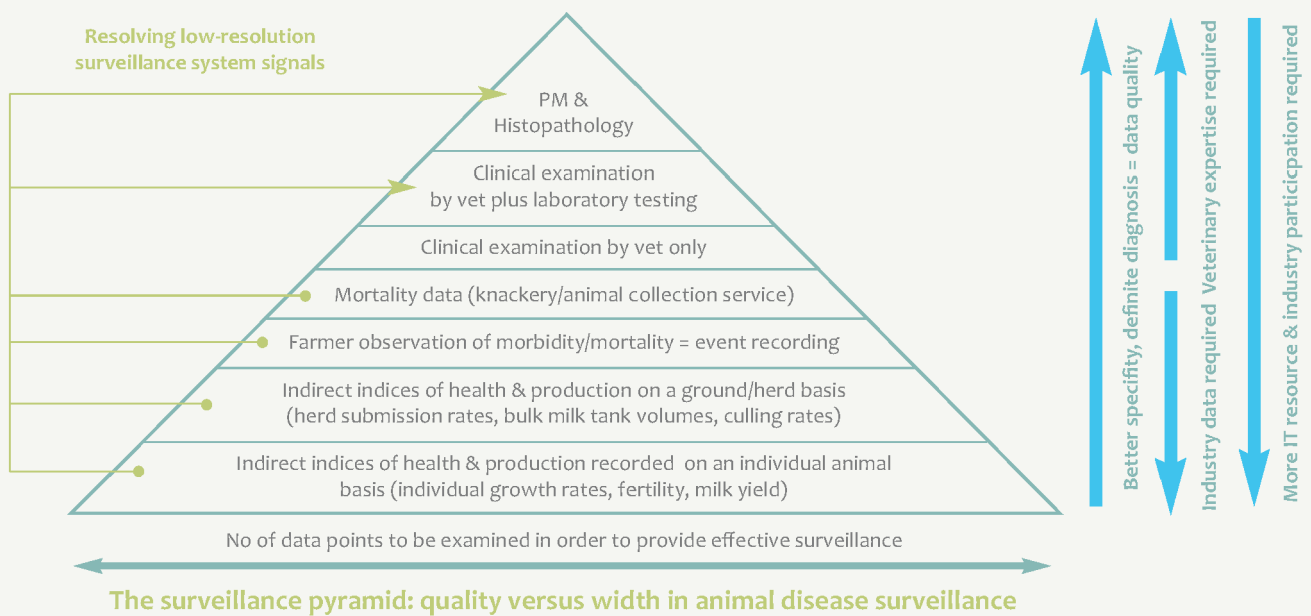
Resolving low-resolution surveillance system signals

PM & Histopathology

Clinical examination by vet plus laboratory testing

Clinical examination by vet only

Mortality data (knackery/animal collection service)

Farmer observation of morbidity/mortality = event recording

Indirect indices of health & production on a ground/herd basis (herd submission rates, bulk milk tank volumes, culling rates)

Indirect indices of health & production recorded on an individual animal basis (individual growth rates, fertility, milk yield)

No of data points to be examined in order to provide effective surveillance

Better specifity, definite diagnosis = data quality

Veterinary expertise required

Industry data required

More IT resource & industry particpation required

The surveillance pyramid: quality versus width in animal disease surveillance